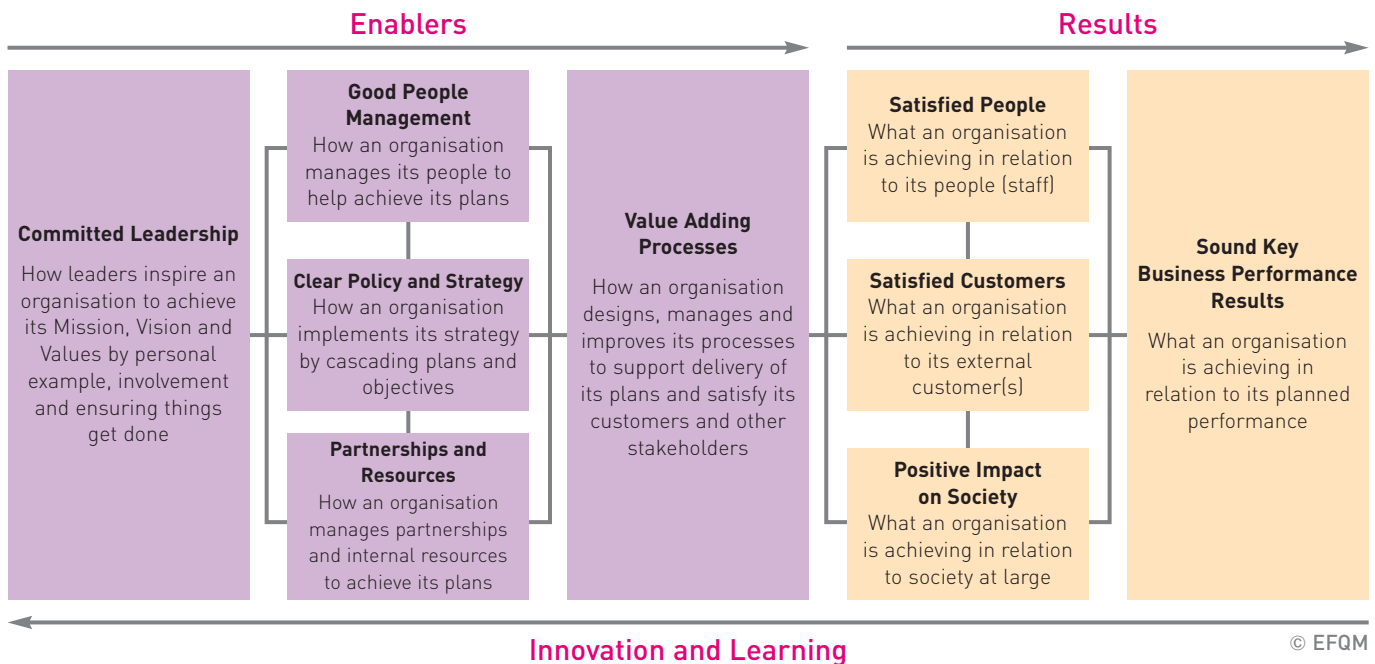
Enablers

Results

Committed Leadership

How leaders inspire an organisation to achieve its Mission, Vision and Values by personal example, involvement and ensuring things get done

Good People Management

How an organisation manages its people to help achieve its plans

Clear Policy and Strategy

How an organisation implements its strategy by cascading plans and objectives

Partnerships and Resources

How an organisation manages partnerships and internal resources to achieve its plans

Value Adding Processes

How an organisation designs, manages and improves its processes to support delivery of its plans and satisfy its customers and other stakeholders

Satisfied People

What an organisation is achieving in relation to its people (staff)

Satisfied Customers

What an organisation is achieving in relation to its external customer(s)

Positive Impact on Society

What an organisation is achieving in relation to society at large

Sound Key Business Performance Results

What an organisation is achieving in relation to its planned performance

Innovation and Learning

© EFQM